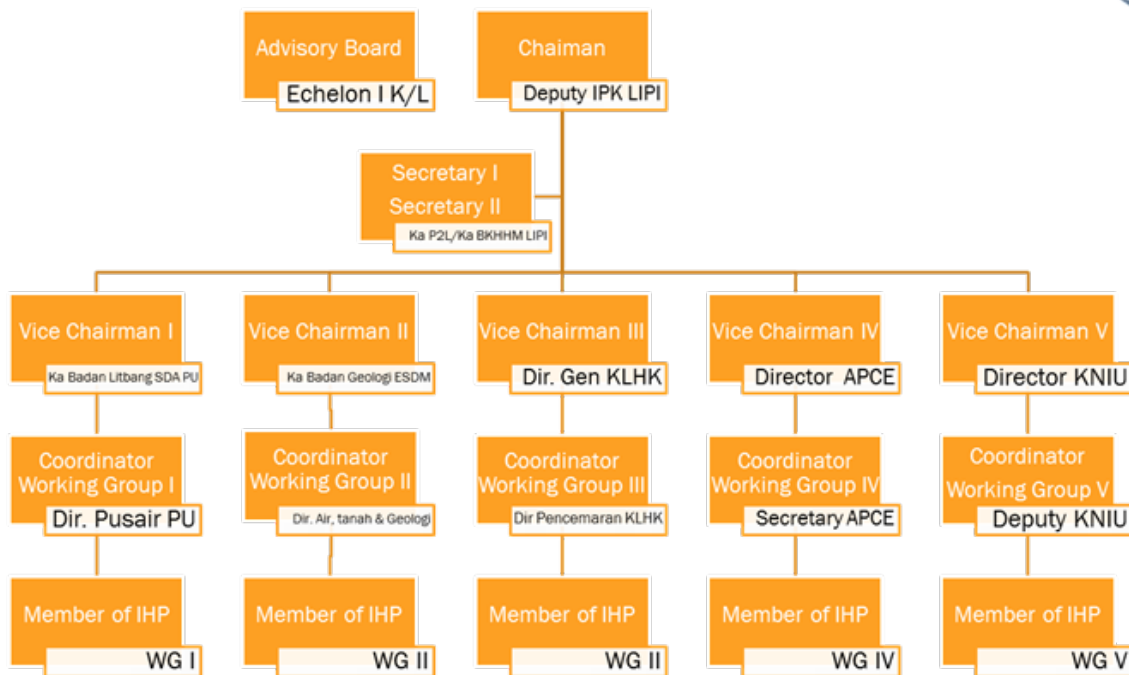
Advisory Board
Echelon I K/L

Chaiman
Deputy IPK LIPI

Secretary I
Secretary II
Ka P2L/Ka BKHHM LIPI

Vice Chairman I
Ka Badan Litbang SDA PU

Vice Chairman II
Ka Badan Geologi ESDM

Vice Chairman III
Dir. Gen KLHK

Vice Chairman IV
Director APCE

Vice Chairman V
Director KNIU

Coordinator Working Group I
Dir. Pusair PU

Coordinator Working Group II
Dir. Air, tanah & Geologi

Coordinator Working Group III
Dir Pencemaran KLHK

Coordinator Working Group IV
Secretary APCE

Coordinator Working Group V
Deputy KNIU

Member of IHP
WG I

Member of IHP
WG II

Member of IHP
WG II

Member of IHP
WG IV

Member of IHP
WG V